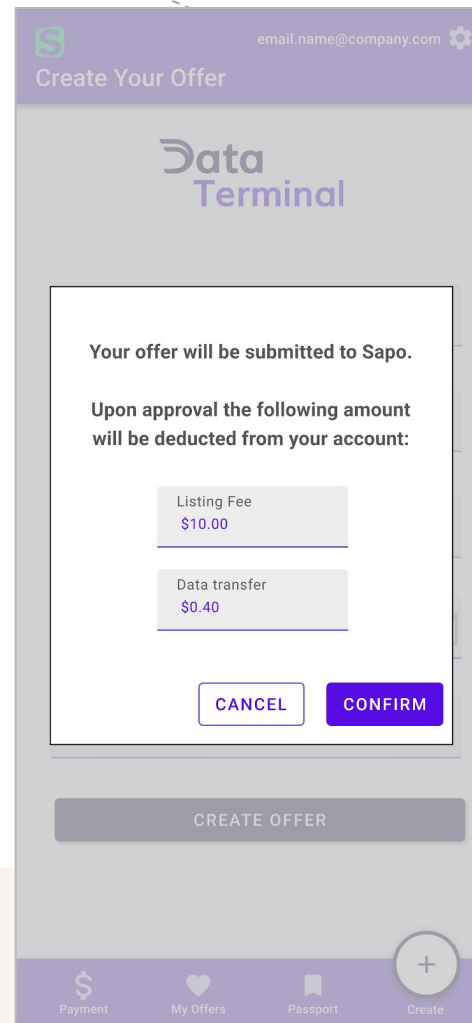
email.name@company.com

Create Your Offer

Data Terminal

Your offer will be submitted to Sapo.

Upon approval the following amount will be deducted from your account:

Listing Fee
$10.00

Data transfer
$0.40

CANCEL

CONFIRM

CREATE OFFER

Payment

My Offers

Passport

Create